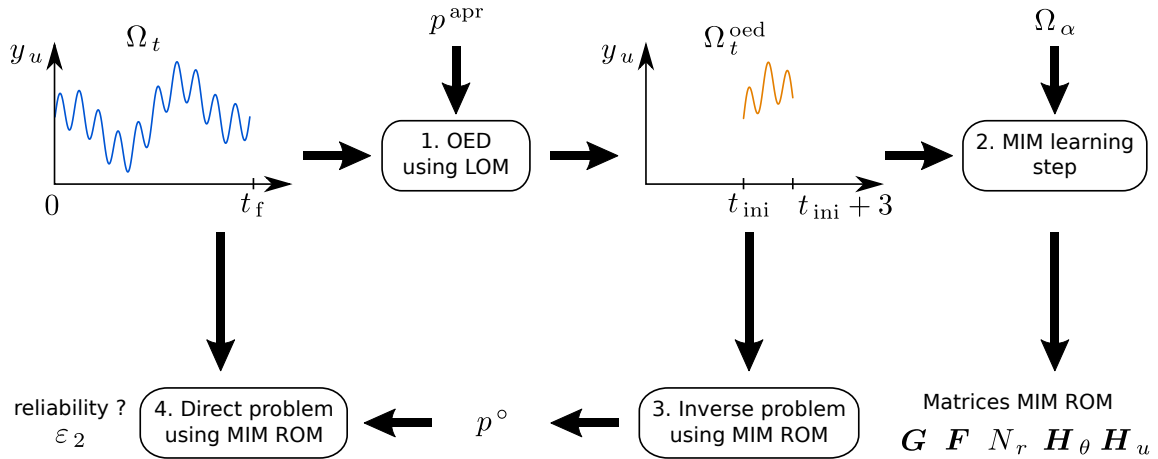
$y_u$

$\Omega_t$

$0$

$t_{\mathrm{f}}$

$p^{\mathrm{apr}}$

1. OED using LOM

$y_u$

$\Omega_t^{\mathrm{oed}}$

$t_{\mathrm{ini}}$

$t_{\mathrm{ini}}+3$

$\Omega_\alpha$

2. MIM learning step

reliability ?
$\varepsilon_2$

4. Direct problem using MIM ROM

$p^\circ$

3. Inverse problem using MIM ROM

Matrices MIM ROM

$\boldsymbol{G}$ $\boldsymbol{F}$ $N_r$ $\boldsymbol{H}_\theta$ $\boldsymbol{H}_u$